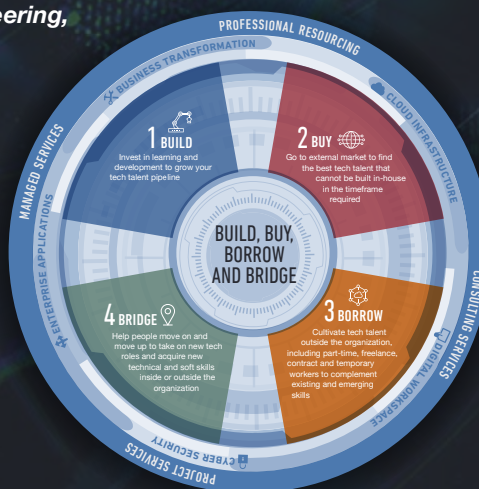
eering,

PROFESSIONAL RESOURCING

BUSINESS TRANSFORMATION

CLOUD INFRASTRUCTURE

MANAGED SERVICES

ENTERPRISE APPLICATIONS

CONSULTING SERVICES

DIGITAL WORKSPACE

CYBER SECURITY

PROJECT SERVICES

1 BUILD
Invest in learning and development to grow your tech talent pipeline

2 BUY
Go to external market to find the best tech talent that cannot be built in-house in the timeframe required

BUILD, BUY, BORROW AND BRIDGE

3 BORROW
Cultivate tech talent outside the organization, including part-time, freelance, contract and temporary workers to complement existing and emerging skills

4 BRIDGE
Help people move on and move up to take on new tech roles and acquire new technical and soft skills inside or outside the organization